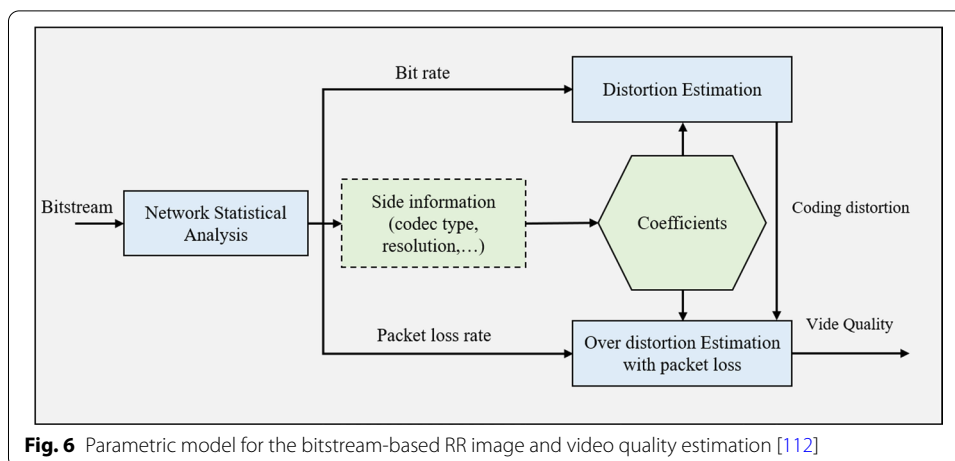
Bit rate

Distortion Estimation

Bitstream

Network Statistical Analysis

Side information (codec type, resolution,…)

Coefficients

Coding distortion

Packet loss rate

Over distortion Estimation with packet loss

Vide Quality

**Fig. 6** Parametric model for the bitstream-based RR image and video quality estimation [112]